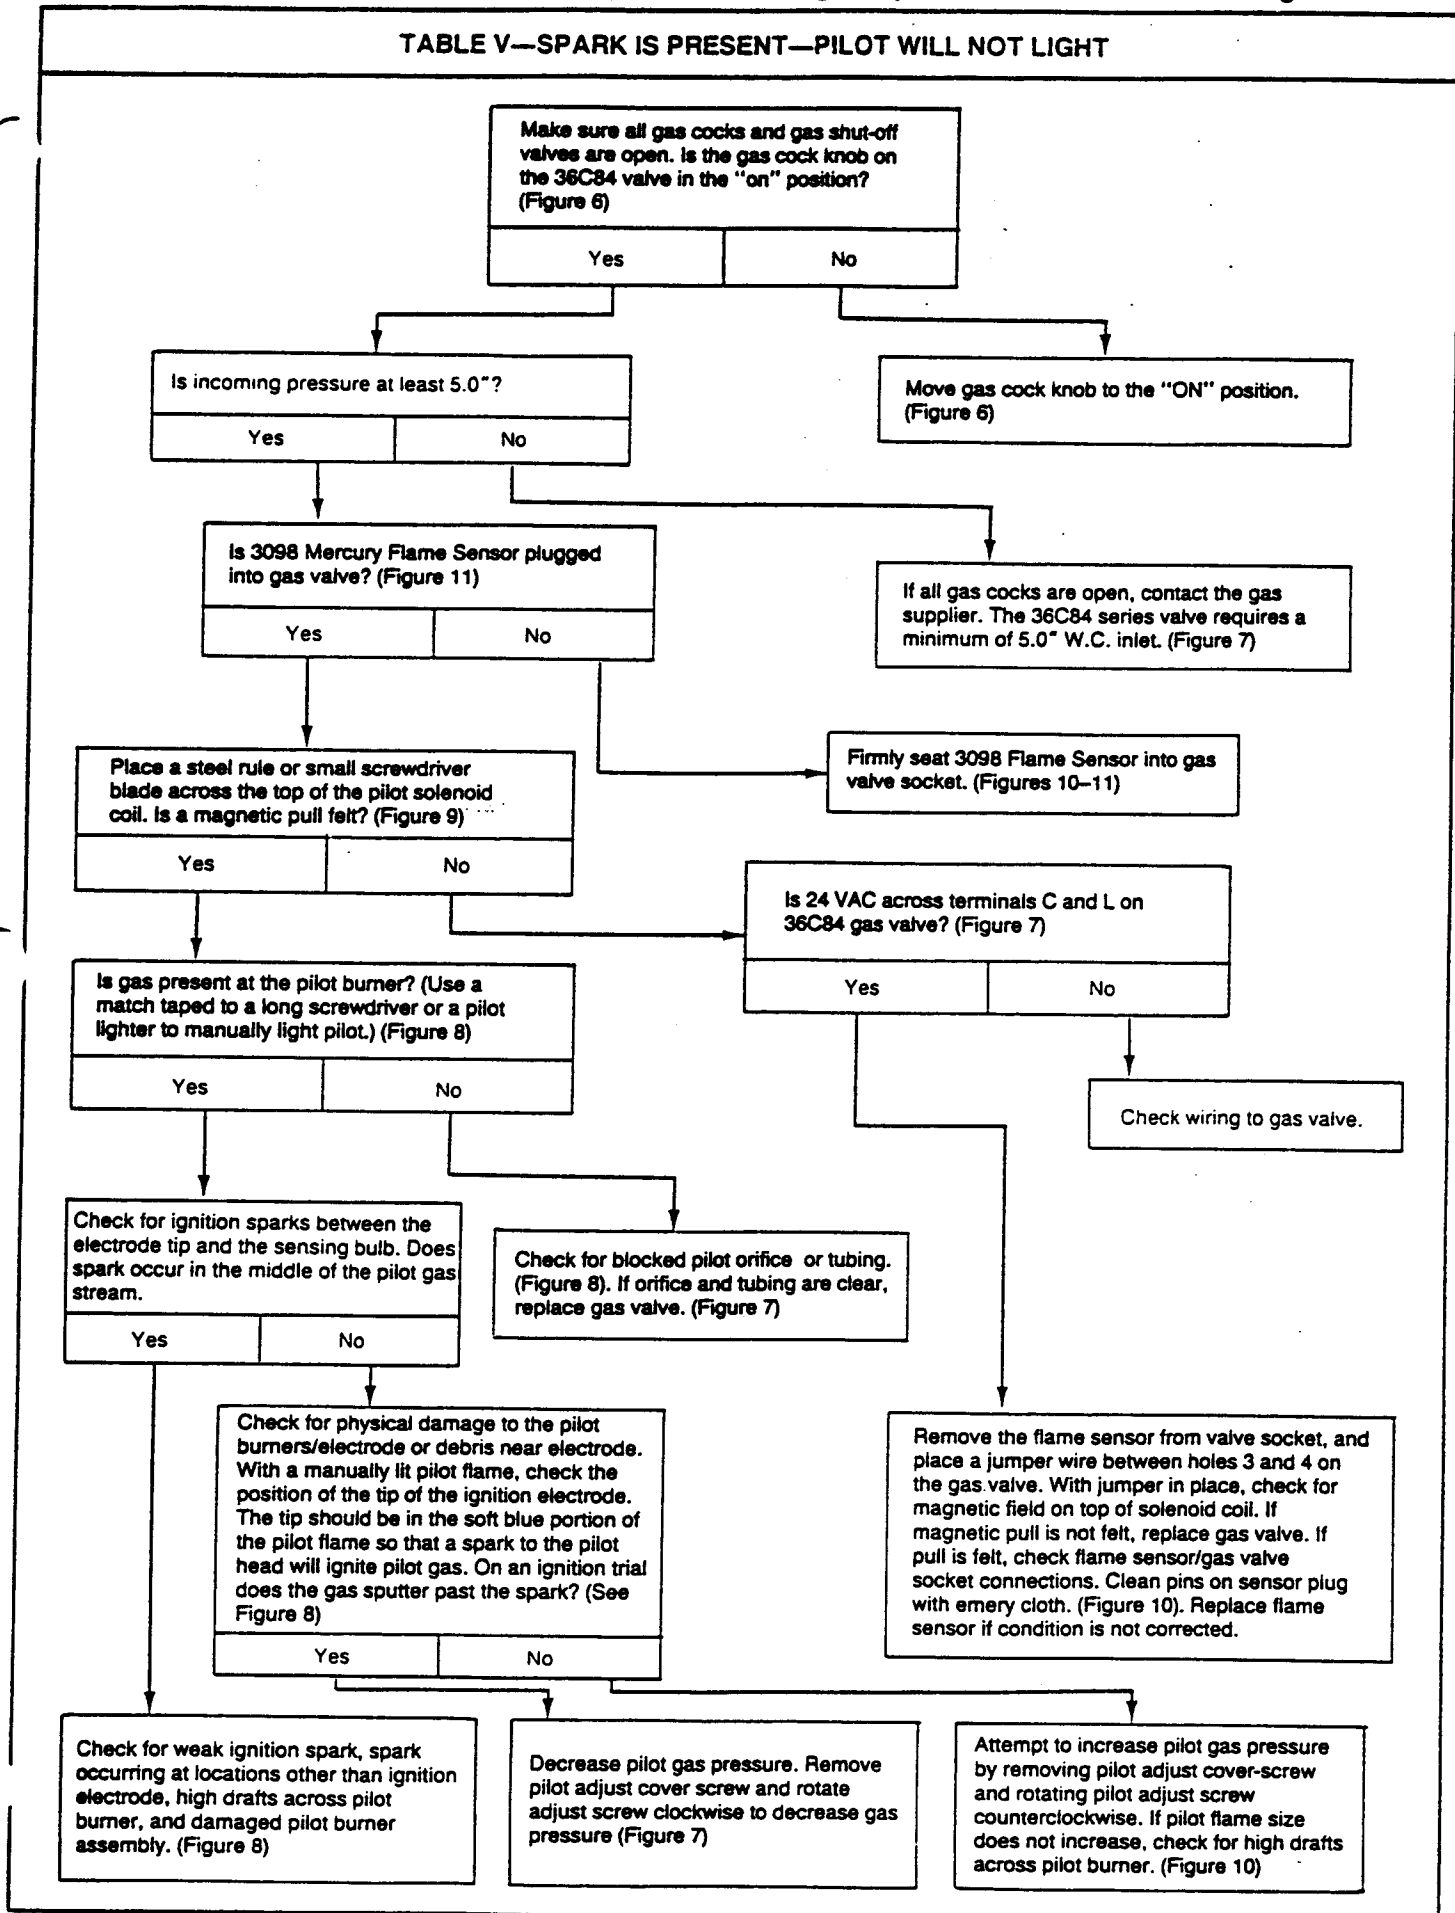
TABLE V—SPARK IS PRESENT—PILOT WILL NOT LIGHT

Make sure all gas cocks and gas shut-off valves are open. Is the gas cock knob on the 36C84 valve in the "on" position? (Figure 6)

Yes

No

Is incoming pressure at least 5.0"?

Yes

No

Move gas cock knob to the "ON" position. (Figure 6)

Is 3098 Mercury Flame Sensor plugged into gas valve? (Figure 11)

Yes

No

If all gas cocks are open, contact the gas supplier. The 36C84 series valve requires a minimum of 5.0" W.C. inlet. (Figure 7)

Place a steel rule or small screwdriver blade across the top of the pilot solenoid coil. Is a magnetic pull felt? (Figure 9)

Yes

No

Firmly seat 3098 Flame Sensor into gas valve socket. (Figures 10–11)

Is 24 VAC across terminals C and L on 36C84 gas valve? (Figure 7)

Yes

No

Is gas present at the pilot burner? (Use a match taped to a long screwdriver or a pilot lighter to manually light pilot.) (Figure 8)

Yes

No

Check wiring to gas valve.

Check for ignition sparks between the electrode tip and the sensing bulb. Does spark occur in the middle of the pilot gas stream.

Yes

No

Check for blocked pilot orifice or tubing. (Figure 8). If orifice and tubing are clear, replace gas valve. (Figure 7)

Check for physical damage to the pilot burners/electrode or debris near electrode. With a manually lit pilot flame, check the position of the tip of the ignition electrode. The tip should be in the soft blue portion of the pilot flame so that a spark to the pilot head will ignite pilot gas. On an ignition trial does the gas sputter past the spark? (See Figure 8)

Yes

No

Remove the flame sensor from valve socket, and place a jumper wire between holes 3 and 4 on the gas valve. With jumper in place, check for magnetic field on top of solenoid coil. If magnetic pull is not felt, replace gas valve. If pull is felt, check flame sensor/gas valve socket connections. Clean pins on sensor plug with emery cloth. (Figure 10). Replace flame sensor if condition is not corrected.

Check for weak ignition spark, spark occurring at locations other than ignition electrode, high drafts across pilot burner, and damaged pilot burner assembly. (Figure 8)

Decrease pilot gas pressure. Remove pilot adjust cover screw and rotate adjust screw clockwise to decrease gas pressure (Figure 7)

Attempt to increase pilot gas pressure by removing pilot adjust cover-screw and rotating pilot adjust screw counterclockwise. If pilot flame size does not increase, check for high drafts across pilot burner. (Figure 10)